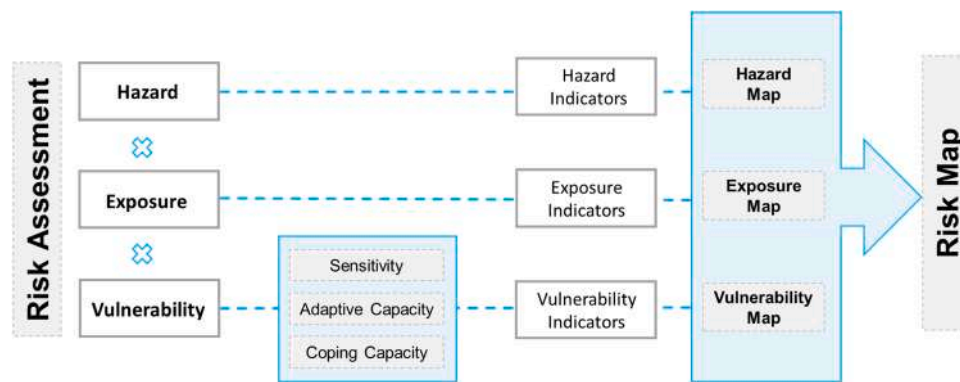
Risk Assessment

Hazard

Exposure

Vulnerability

Sensitivity

Adaptive Capacity

Coping Capacity

Hazard Indicators

Exposure Indicators

Vulnerability Indicators

Hazard Map

Exposure Map

Vulnerability Map

Risk Map